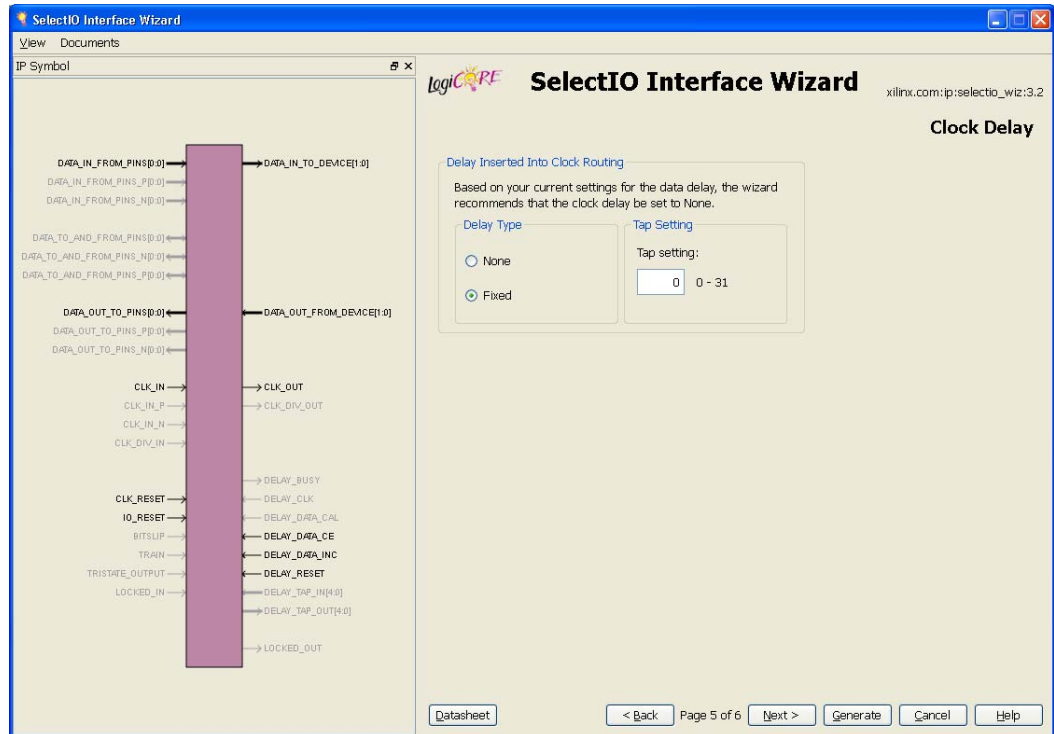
SelectIO Interface Wizard

View Documents

IP Symbol

DATA_IN_FROM_PINS[0:0]
DATA_IN_FROM_PINS_P[0:0]
DATA_IN_FROM_PINS_N[0:0]
DATA_TO_AND_FROM_PINS[0:0]
DATA_TO_AND_FROM_PINS_N[0:0]
DATA_TO_AND_FROM_PINS_P[0:0]
DATA_OUT_TO_PINS[0:0]
DATA_OUT_TO_PINS_P[0:0]
DATA_OUT_TO_PINS_N[0:0]
CLK_IN
CLK_IN_P
CLK_IN_N
CLK_DIV_IN
CLK_RESET
IO_RESET
BITSLIP
TRAIN
TRISTATE_OUTPUT
LOCKED_IN

DATA_IN_TO_DEVICE[1:0]
DATA_OUT_FROM_DEVICE[1:0]
CLK_OUT
CLK_DIV_OUT
DELAY_BUSY
DELAY_CLK
DELAY_DATA_CAL
DELAY_DATA_CE
DELAY_DATA_INC
DELAY_RESET
DELAY_TAP_IN[4:0]
DELAY_TAP_OUT[4:0]
LOCKED_OUT

logiCORE SelectIO Interface Wizard xilinx.com:ip:selectio_wiz:3.2

Clock Delay

Delay Inserted Into Clock Routing

Based on your current settings for the data delay, the wizard recommends that the clock delay be set to None.

Delay Type
None
Fixed

Tap Setting
Tap setting:
0 0 - 31

Datasheet < Back Page 5 of 6 Next > Generate Cancel Help